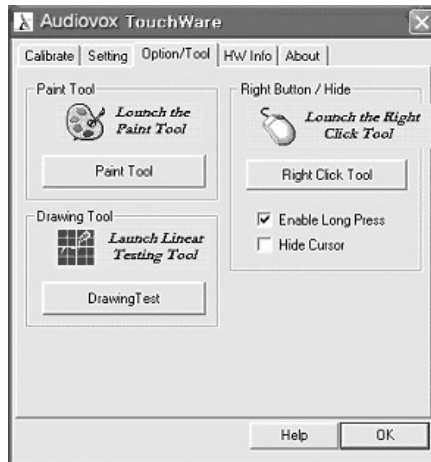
Audiovox TouchWare

Calibrate | Setting | Option/Tool | HW Info | About

Paint Tool
Launch the Paint Tool
Paint Tool

Drawing Tool
Launch Linear Testing Tool
DrawingTest

Right Button / Hide
Launch the Right Click Tool
Right Click Tool
☑ Enable Long Press
☐ Hide Cursor

Help
OK